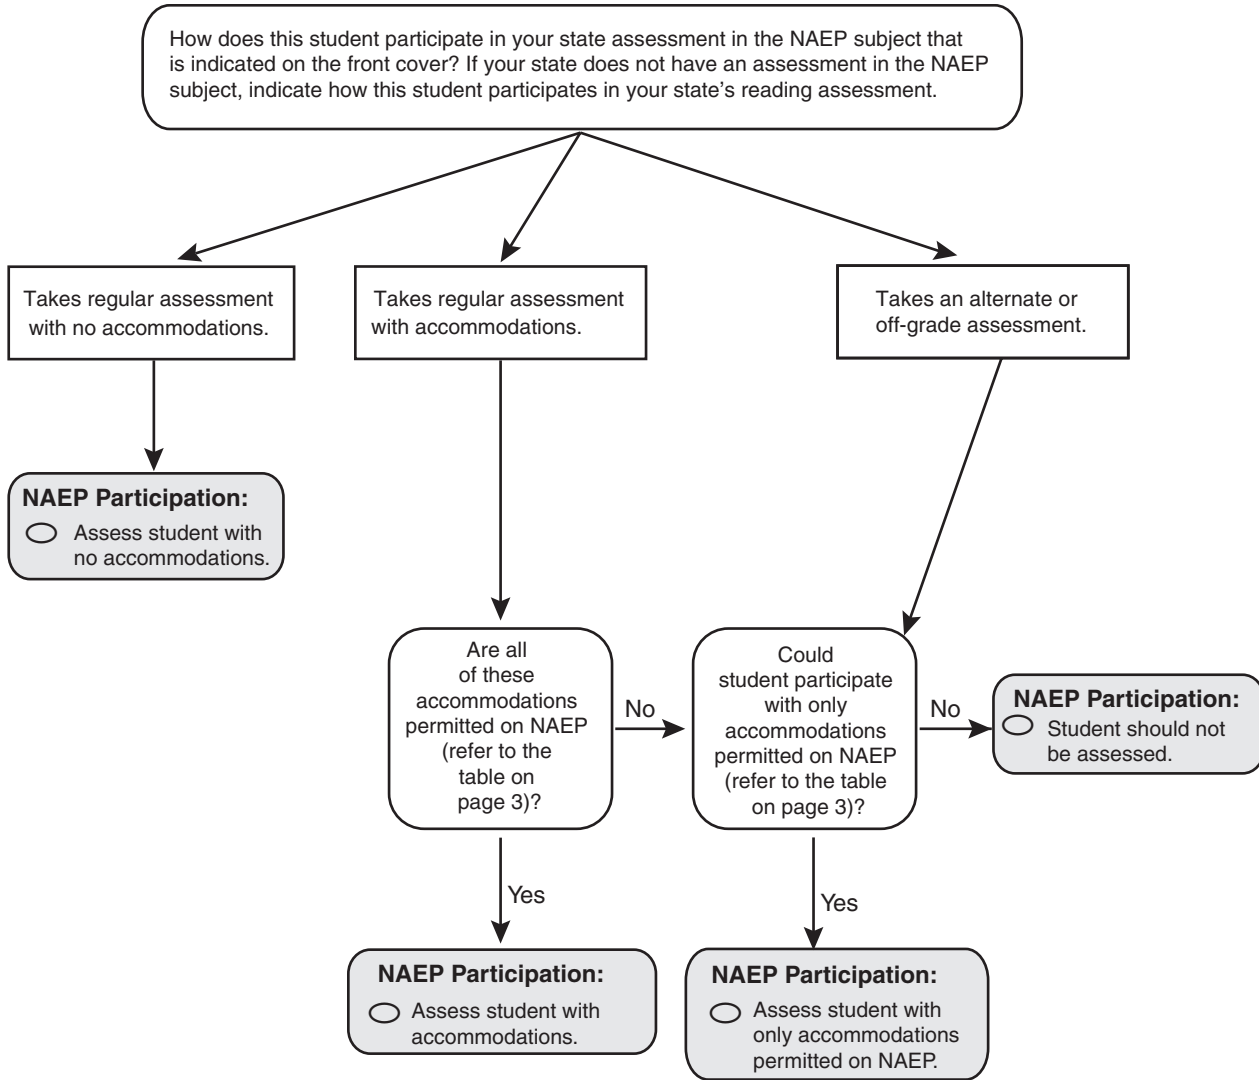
How does this student participate in your state assessment in the NAEP subject that is indicated on the front cover? If your state does not have an assessment in the NAEP subject, indicate how this student participates in your state's reading assessment.

Takes regular assessment with no accommodations.

Takes regular assessment with accommodations.

Takes an alternate or off-grade assessment.

NAEP Participation:
Assess student with no accommodations.

Are all of these accommodations permitted on NAEP (refer to the table on page 3)?

No

Could student participate with only accommodations permitted on NAEP (refer to the table on page 3)?

No

NAEP Participation:
Student should not be assessed.

Yes

Yes

NAEP Participation:
Assess student with accommodations.

NAEP Participation:
Assess student with only accommodations permitted on NAEP.